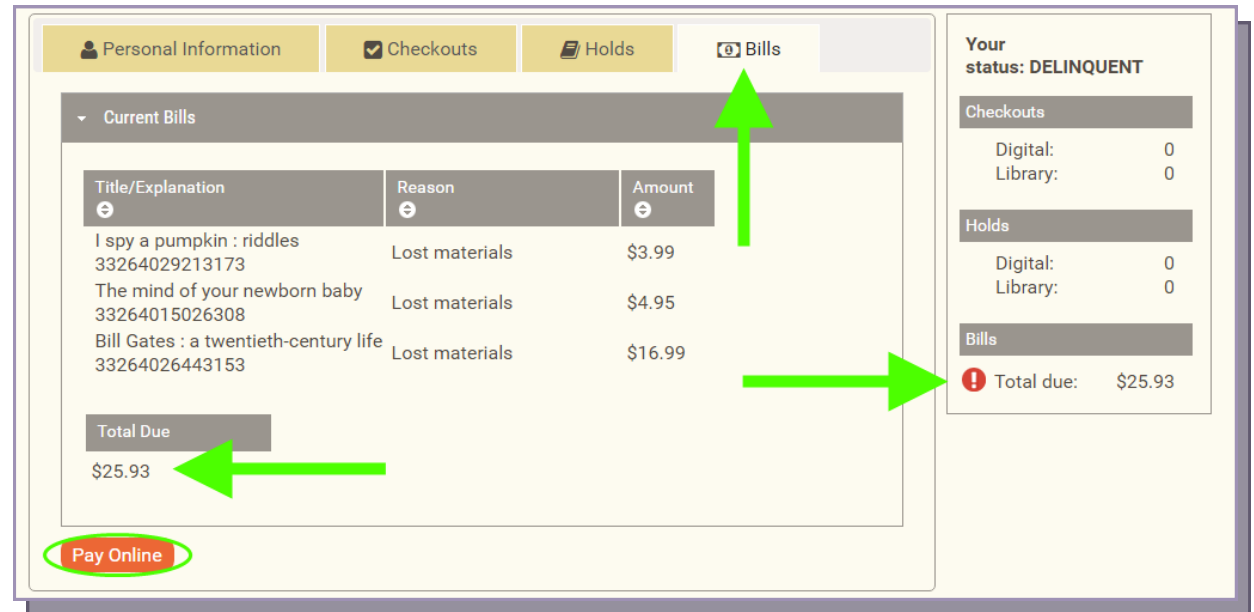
Personal Information | Checkouts | Holds | Bills

Current Bills

| Title/Explanation | Reason | Amount |
|---|---|---|
| I spy a pumpkin : riddles 33264029213173 | Lost materials | \$3.99 |
| The mind of your newborn baby 33264015026308 | Lost materials | \$4.95 |
| Bill Gates : a twentieth-century life 33264026443153 | Lost materials | \$16.99 |

Total Due
\$25.93

Pay Online

Your status: DELINQUENT

Checkouts
Digital: 0
Library: 0

Holds
Digital: 0
Library: 0

Bills
Total due: \$25.93